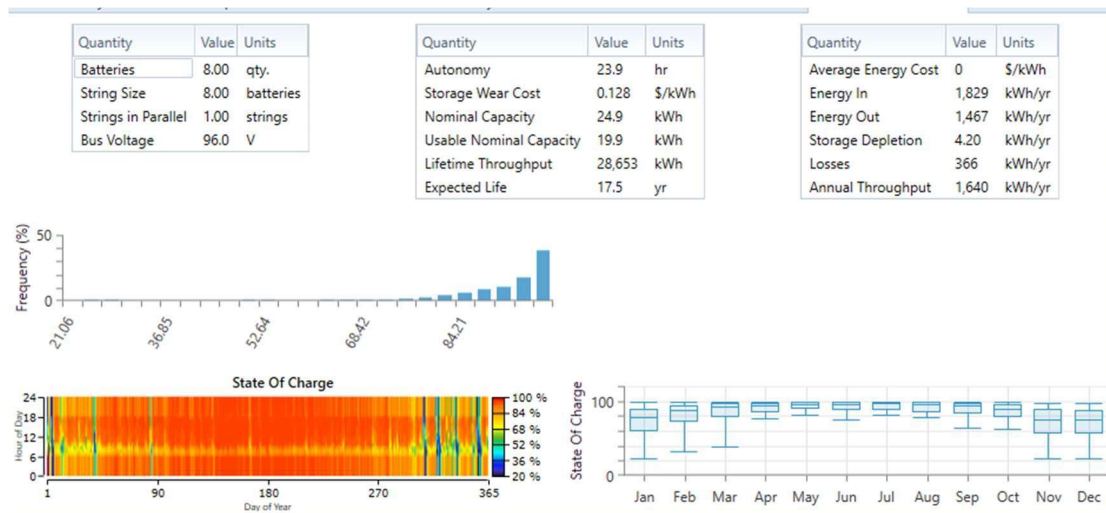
| Quantity | Value | Units |
|---|---|---|
| Batteries | 8.00 | qty. |
| String Size | 8.00 | batteries |
| Strings in Parallel | 1.00 | strings |
| Bus Voltage | 96.0 | V |

| Quantity | Value | Units |
|---|---|---|
| Autonomy | 23.9 | hr |
| Storage Wear Cost | 0.128 | $/kWh |
| Nominal Capacity | 24.9 | kWh |
| Usable Nominal Capacity | 19.9 | kWh |
| Lifetime Throughput | 28,653 | kWh |
| Expected Life | 17.5 | yr |

| Quantity | Value | Units |
|---|---|---|
| Average Energy Cost | 0 | $/kWh |
| Energy In | 1,829 | kWh/yr |
| Energy Out | 1,467 | kWh/yr |
| Storage Depletion | 4.20 | kWh/yr |
| Losses | 366 | kWh/yr |
| Annual Throughput | 1,640 | kWh/yr |

Frequency (%)
50
0
21.06
36.85
52.64
68.42
84.21

State Of Charge
Hour of Day
24
18
12
6
0
1
90
180
270
365
Day of Year
100 %
84 %
68 %
52 %
36 %
20 %

State Of Charge
100
50
0
Jan Feb Mar Apr May Jun Jul Aug Sep Oct Nov Dec